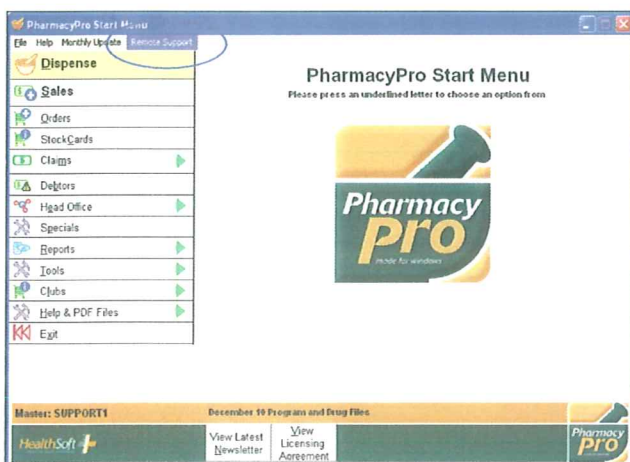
PharmacyPro Start Menu

File Help Monthly Update Remote Support

Dispense

Sales

Orders

StockCards

Claims

Debtors

Head Office

Specials

Reports

Tools

Clubs

Help & PDF Files

Exit

PharmacyPro Start Menu

Please press an underlined letter to choose an option from

Pharmacy Pro

made for windows

Master: SUPPORT1

December 10 Program and Drug Files

HealthSoft

View Latest Newsletter

View Licensing Agreement

Pharmacy Pro